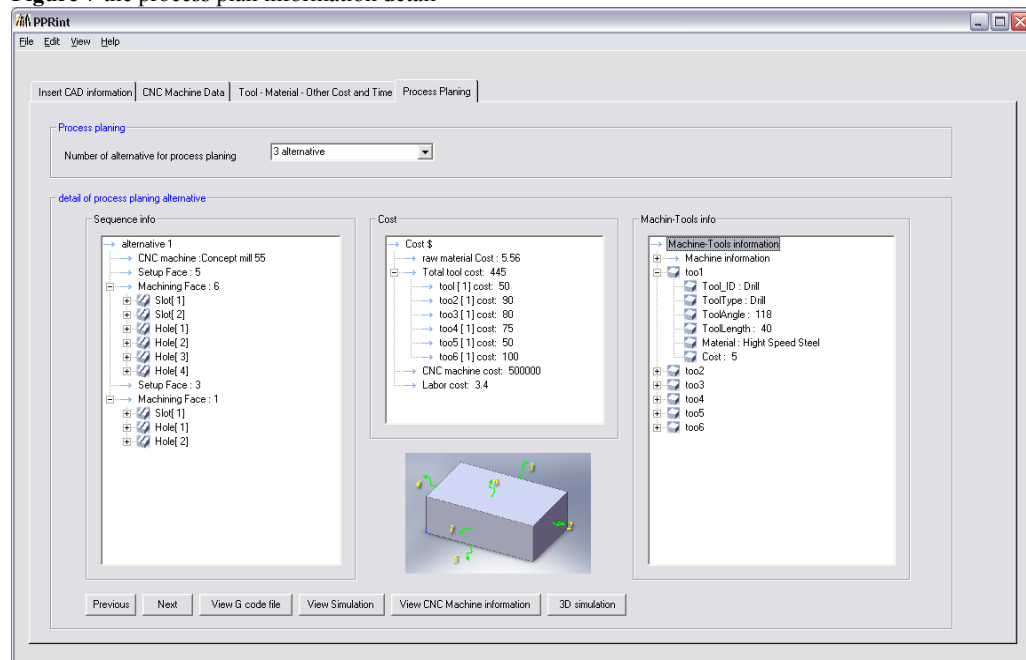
Figure 7 the process plan information detail

PPRint

File Edit View Help

Insert CAD information | CNC Machine Data | Tool - Material - Other Cost and Time | Process Planing

Process planing

Number of alternative for process planing 3 alternative

detail of process planing alternative

Sequence info

alternative 1
CNC machine :Concept mill 55
Setup Face : 5
Machining Face : 6
Slot[ 1]
Slot[ 2]
Hole[ 1]
Hole[ 2]
Hole[ 3]
Hole[ 4]
Setup Face : 3
Machining Face : 1
Slot[ 1]
Hole[ 1]
Hole[ 2]

Cost

Cost $
raw material Cost : 5.56
Total tool cost: 445
tool [ 1] cost: 50
too2 [ 1] cost: 90
too3 [ 1] cost: 80
too4 [ 1] cost: 75
too5 [ 1] cost: 50
too6 [ 1] cost: 100
CNC machine cost: 500000
Labor cost: 3.4

Machin-Tools info

Machine-Tools information
Machine information
too1
Tool_ID : Drill
ToolType : Drill
ToolAngle : 118
ToolLength : 40
Material : Hight Speed Steel
Cost : 5
too2
too3
too4
too5
too6

Previous | Next | View G code file | View Simulation | View CNC Machine information | 3D simulation